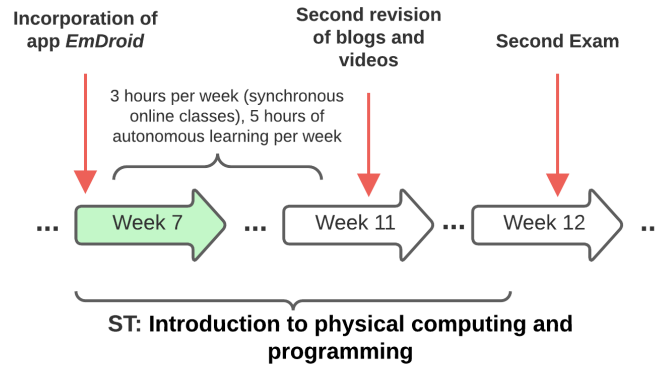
Incorporation of app *EmDroid*

Second revision of blogs and videos

Second Exam

3 hours per week (synchronous online classes), 5 hours of autonomous learning per week

... Week 7 ... Week 11 ... Week 12 ...

ST: Introduction to physical computing and programming